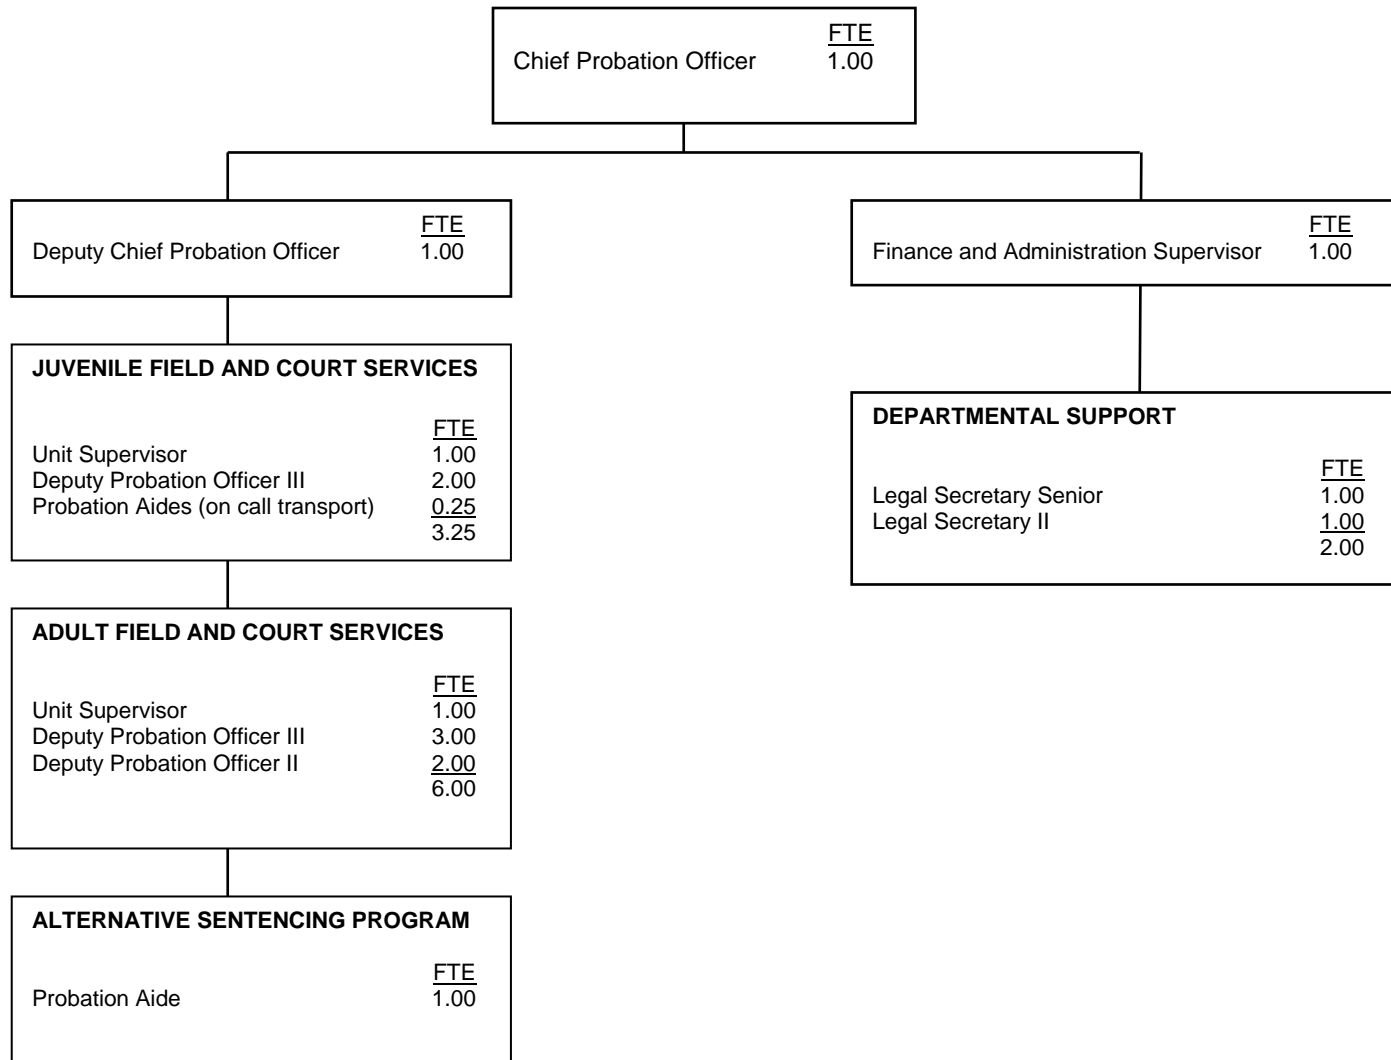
Chief Probation Officer FTE 1.00

Deputy Chief Probation Officer FTE 1.00

JUVENILE FIELD AND COURT SERVICES

| | FTE |
|---|---|
| Unit Supervisor | 1.00 |
| Deputy Probation Officer III | 2.00 |
| Probation Aides (on call transport) | 0.25 |
| | 3.25 |

ADULT FIELD AND COURT SERVICES

| | FTE |
|---|---|
| Unit Supervisor | 1.00 |
| Deputy Probation Officer III | 3.00 |
| Deputy Probation Officer II | 2.00 |
| | 6.00 |

ALTERNATIVE SENTENCING PROGRAM

| | FTE |
|---|---|
| Probation Aide | 1.00 |

Finance and Administration Supervisor FTE 1.00

DEPARTMENTAL SUPPORT

| | FTE |
|---|---|
| Legal Secretary Senior | 1.00 |
| Legal Secretary II | 1.00 |
| | 2.00 |